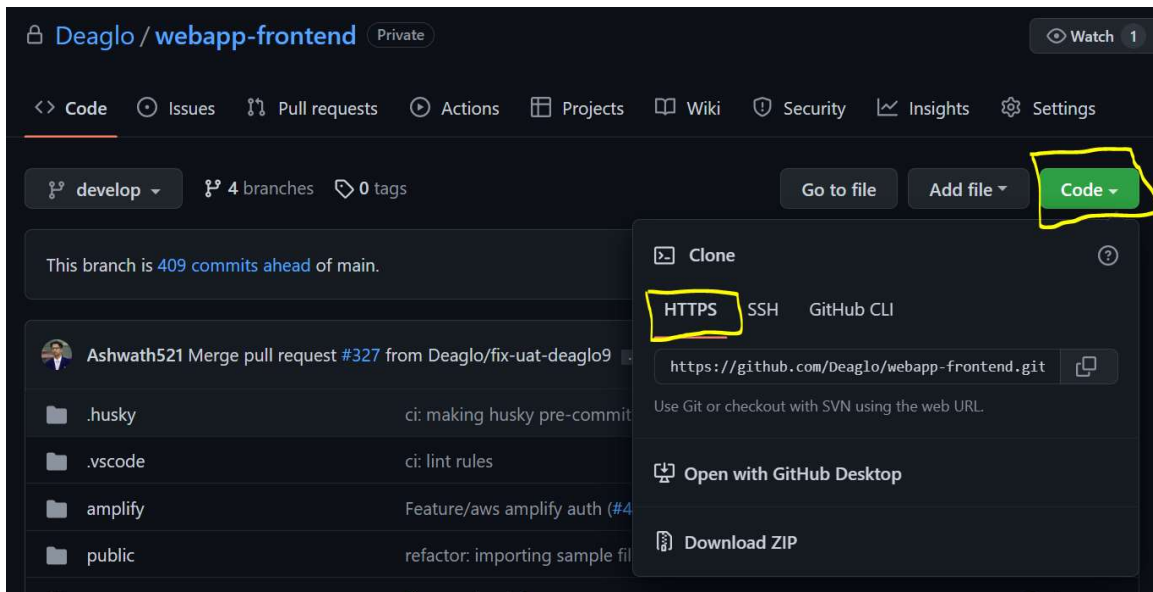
Deaglo / webapp-frontend Private

Watch 1

Code Issues Pull requests Actions Projects Wiki Security Insights Settings

develop 4 branches 0 tags

Go to file Add file Code

This branch is 409 commits ahead of main.

Clone

HTTPS SSH GitHub CLI

https://github.com/Deaglo/webapp-frontend.git

Use Git or checkout with SVN using the web URL.

Open with GitHub Desktop

Download ZIP

Ashwath521 Merge pull request #327 from Deaglo/fix-uat-deaglo9

.husky ci: making husky pre-commit

.vscode ci: lint rules

amplify Feature/aws amplify auth (#4

public refactor: importing sample fil